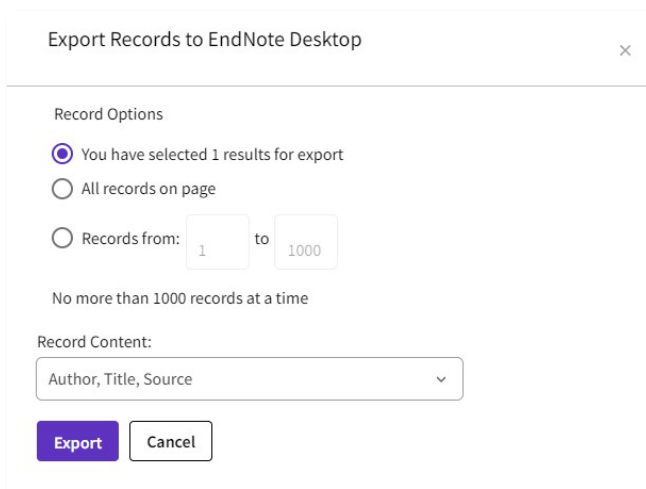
Export Records to EndNote Desktop

×

Record Options

You have selected 1 results for export

All records on page

Records from: 1 to 1000

No more than 1000 records at a time

Record Content:

Author, Title, Source

Export

Cancel